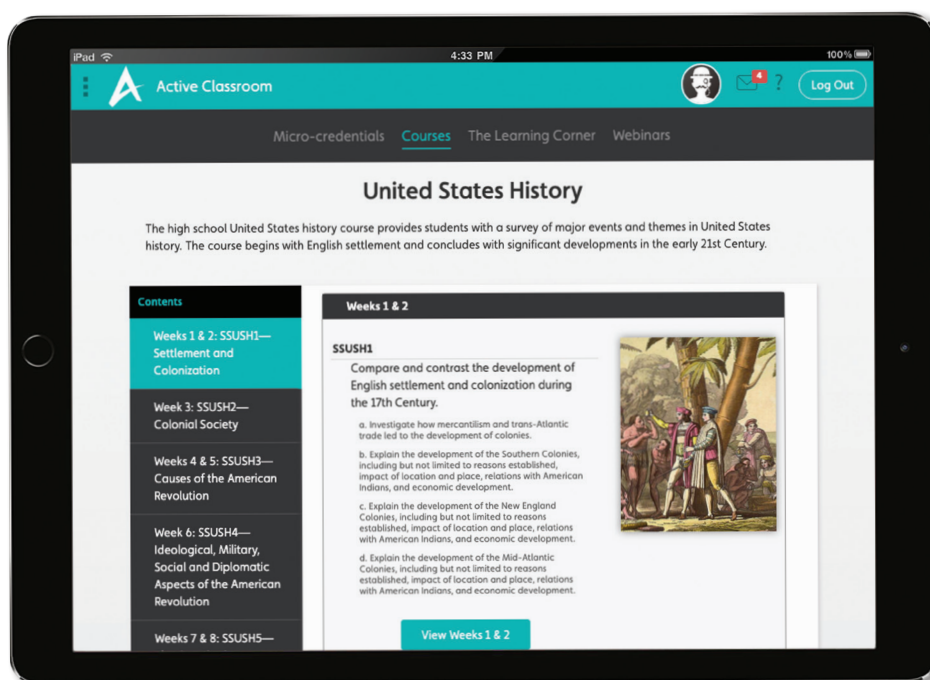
iPad
4:33 PM
100%

Active Classroom
4
?
Log Out

Micro-credentials Courses The Learning Corner Webinars

United States History

The high school United States history course provides students with a survey of major events and themes in United States history. The course begins with English settlement and concludes with significant developments in the early 21st Century.

Contents

Weeks 1 & 2: SSUSH1—Settlement and Colonization

Week 3: SSUSH2—Colonial Society

Weeks 4 & 5: SSUSH3—Causes of the American Revolution

Week 6: SSUSH4—Ideological, Military, Social and Diplomatic Aspects of the American Revolution

Weeks 7 & 8: SSUSH5—

Weeks 1 & 2

SSUSH1

Compare and contrast the development of English settlement and colonization during the 17th Century.

a. Investigate how mercantilism and trans-Atlantic trade led to the development of colonies.

b. Explain the development of the Southern Colonies, including but not limited to reasons established, impact of location and place, relations with American Indians, and economic development.

c. Explain the development of the New England Colonies, including but not limited to reasons established, impact of location and place, relations with American Indians, and economic development.

d. Explain the development of the Mid-Atlantic Colonies, including but not limited to reasons established, impact of location and place, relations with American Indians, and economic development.

View Weeks 1 & 2